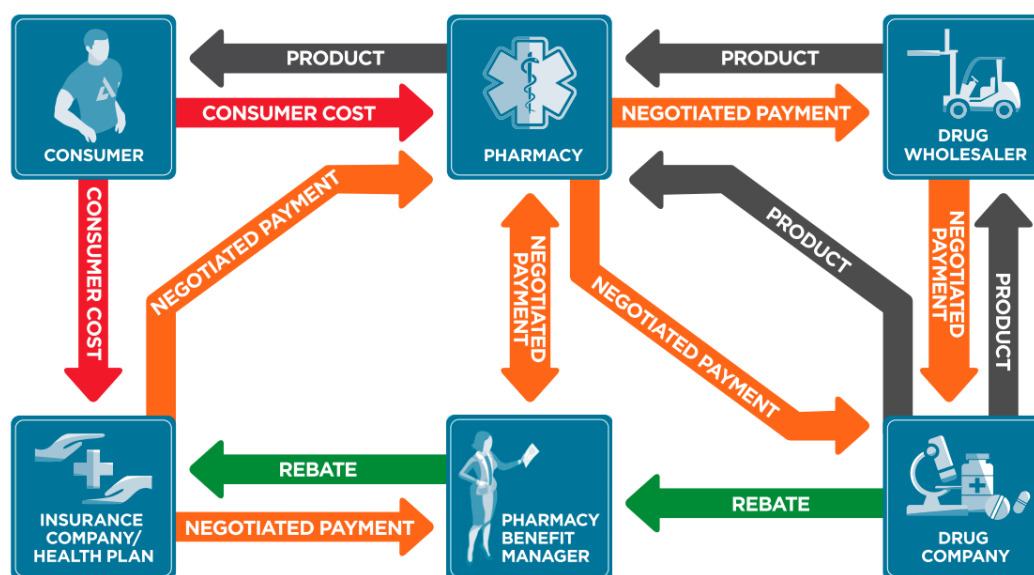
CONSUMER

PRODUCT

CONSUMER COST

PHARMACY

PRODUCT

NEGOTIATED PAYMENT

DRUG WHOLESALER

CONSUMER COST

NEGOTIATED PAYMENT

NEGOTIATED PAYMENT

PRODUCT

NEGOTIATED PAYMENT

NEGOTIATED PAYMENT

PRODUCT

INSURANCE COMPANY/ HEALTH PLAN

REBATE

NEGOTIATED PAYMENT

PHARMACY BENEFIT MANAGER

REBATE

DRUG COMPANY